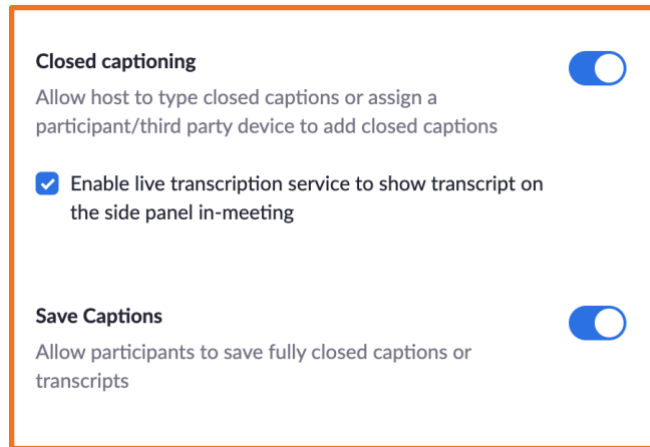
Closed captioning

Allow host to type closed captions or assign a participant/third party device to add closed captions

Enable live transcription service to show transcript on the side panel in-meeting

Save Captions

Allow participants to save fully closed captions or transcripts